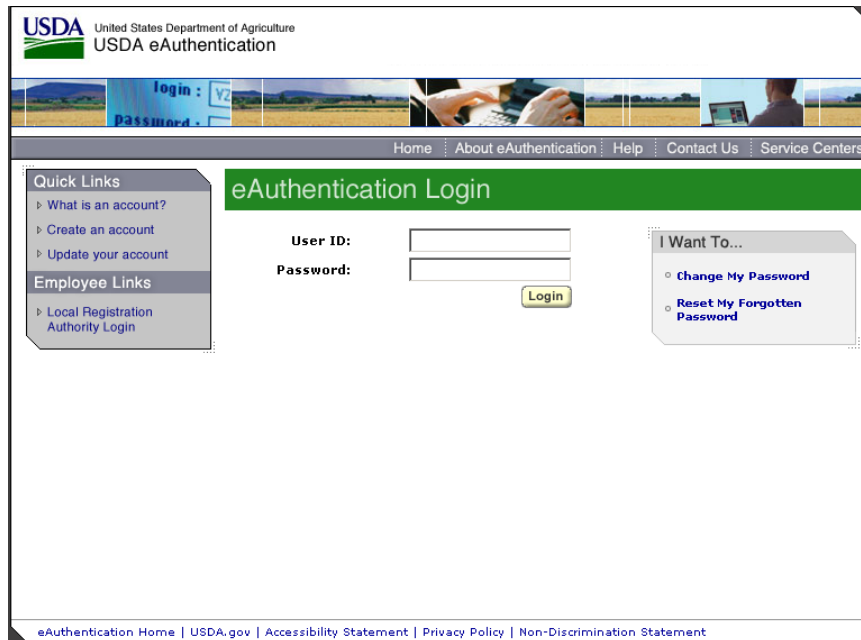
USDA United States Department of Agriculture
USDA eAuthentication

login : password :

Home | About eAuthentication | Help | Contact Us | Service Centers

Quick Links
What is an account?
Create an account
Update your account

Employee Links
Local Registration Authority Login

eAuthentication Login

User ID:
Password:
Login

I Want To...
Change My Password
Reset My Forgotten Password

eAuthentication Home | USDA.gov | Accessibility Statement | Privacy Policy | Non-Discrimination Statement